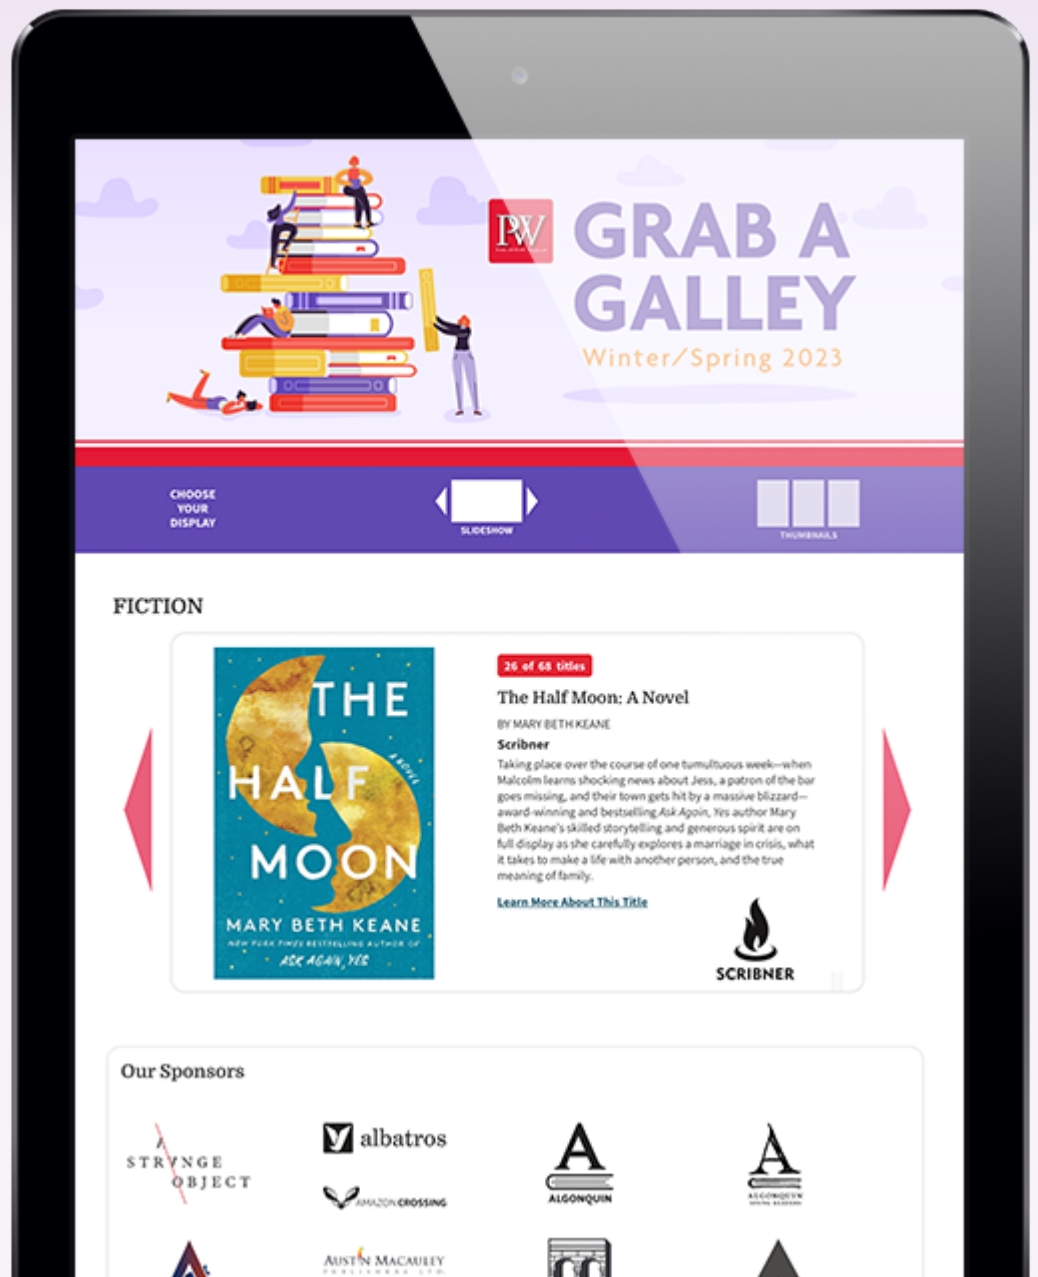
PW

GRAB A GALLEY

Winter/Spring 2023

CHOOSE YOUR DISPLAY

SLIDESHOW

THUMBNAILS

FICTION

THE HALF MOON

A NOVEL

MARY BETH KEANE

NEW YORK TIMES BESTSELLING AUTHOR OF ASK AGAIN, YES

26 of 68 titles

The Half Moon: A Novel

BY MARY BETH KEANE

Scribner

Taking place over the course of one tumultuous week—when Malcolm learns shocking news about Jess, a patron of the bar goes missing, and their town gets hit by a massive blizzard—award-winning and bestselling Ask Again, Yes author Mary Beth Keane's skilled storytelling and generous spirit are on full display as she carefully explores a marriage in crisis, what it takes to make a life with another person, and the true meaning of family.

Learn More About This Title

SCRIBNER

Our Sponsors

A STRANGE OBJECT

albatros

AMAZON CROSSING

ALGONQUIN

ALGONQUIN YOUNG READERS

AUSTIN MACAULEY PUBLISHERS LTD.